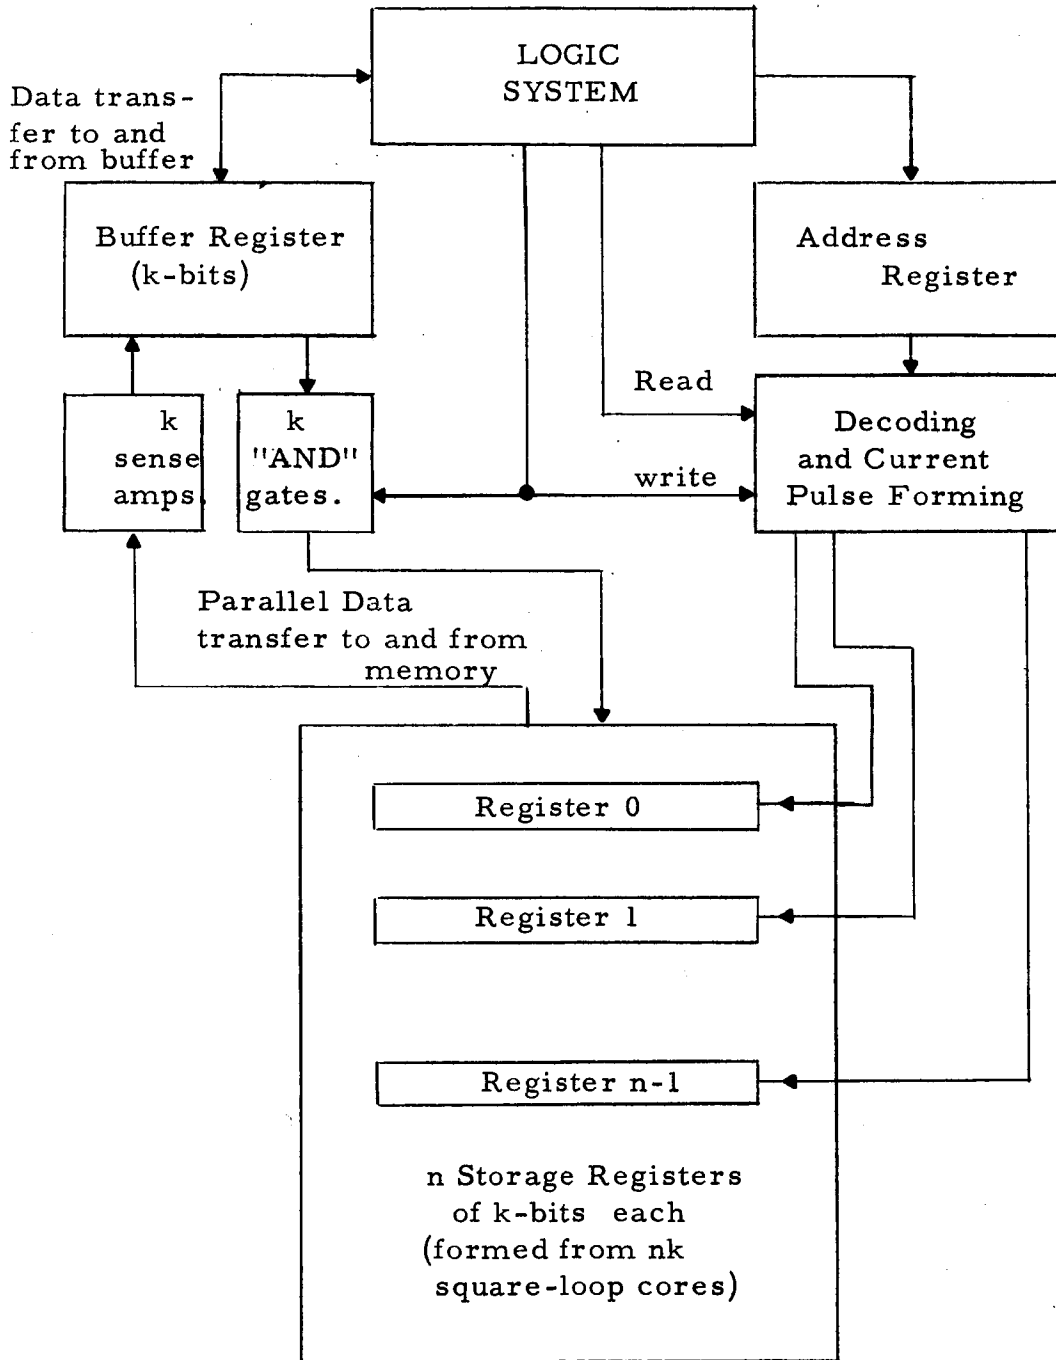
LOGIC SYSTEM

Data transfer to and from buffer

Buffer Register (k-bits)

Address Register

Read

k sense amps.

k "AND" gates.

write

Decoding and Current Pulse Forming

Parallel Data transfer to and from memory

Register 0

Register 1

Register n-1

n Storage Registers of k-bits each (formed from nk square-loop cores)